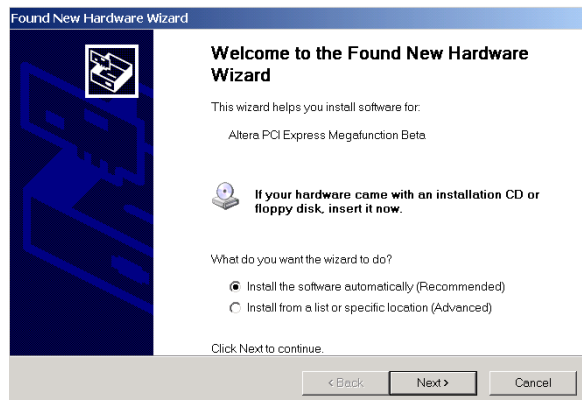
Found New Hardware Wizard

Welcome to the Found New Hardware Wizard

This wizard helps you install software for:

Altera PCI Express Megafunction Beta

If your hardware came with an installation CD or floppy disk, insert it now.

What do you want the wizard to do?

Install the software automatically (Recommended)

Install from a list or specific location (Advanced)

Click Next to continue.

< Back

Next >

Cancel